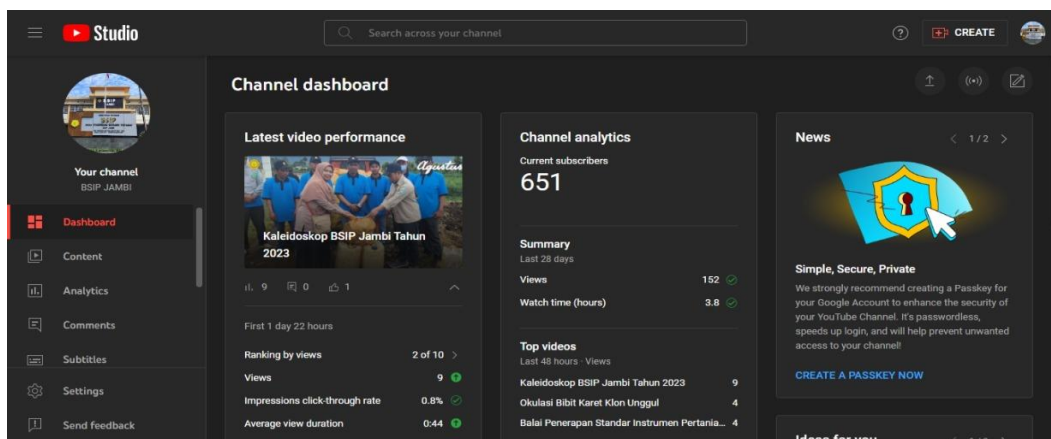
Studio

Search across your channel

CREATE

Your channel
BSIP JAMBI

Dashboard
Content
Analytics
Comments
Subtitles
Settings
Send feedback

Channel dashboard

Latest video performance

Agustus

Kaleidoskop BSIP Jambi Tahun 2023

9  0  1

First 1 day 22 hours

Ranking by views 2 of 10
Views 9
Impressions click-through rate 0.8%
Average view duration 0:44

Channel analytics
Current subscribers
651

Summary
Last 28 days
Views 152
Watch time (hours) 3.8

Top videos
Last 48 hours · Views
Kaleidoskop BSIP Jambi Tahun 2023 9
Okulasi Bibit Karet Klon Unggul 4
Balai Penerapan Standar Instrumen Pertania... 4

News
1 / 2

Simple, Secure, Private
We strongly recommend creating a Passkey for your Google Account to enhance the security of your YouTube Channel. It's passwordless, speeds up login, and will help prevent unwanted access to your channel!

CREATE A PASSKEY NOW

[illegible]